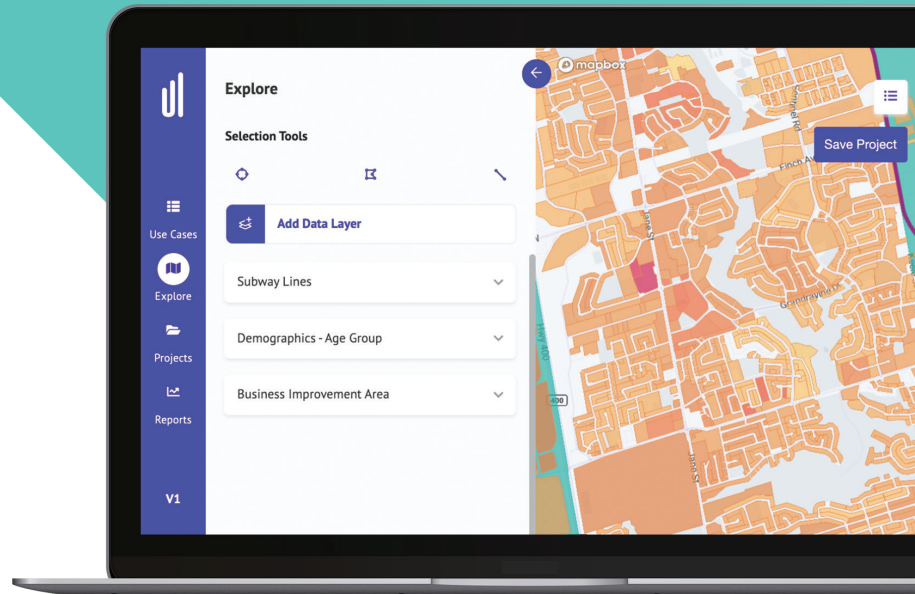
Use Cases

Explore

Projects

Reports

V1

Explore

Selection Tools

Add Data Layer

Subway Lines

Demographics - Age Group

Business Improvement Area

mapbox

Save Project

Finch Av

Jane St

Hwy 400

400

Jane St